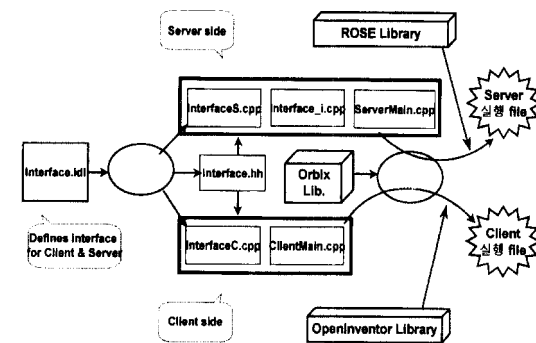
Server side

ROSE Library

InterfaceS.cpp

Interface_i.cpp

ServerMain.cpp

Server 실행 file

Interface.idl

Interface.hh

Orbix Lib.

Defines Interface for Client & Server

InterfaceC.cpp

ClientMain.cpp

Client 실행 file

Client side

OpenInventor Library